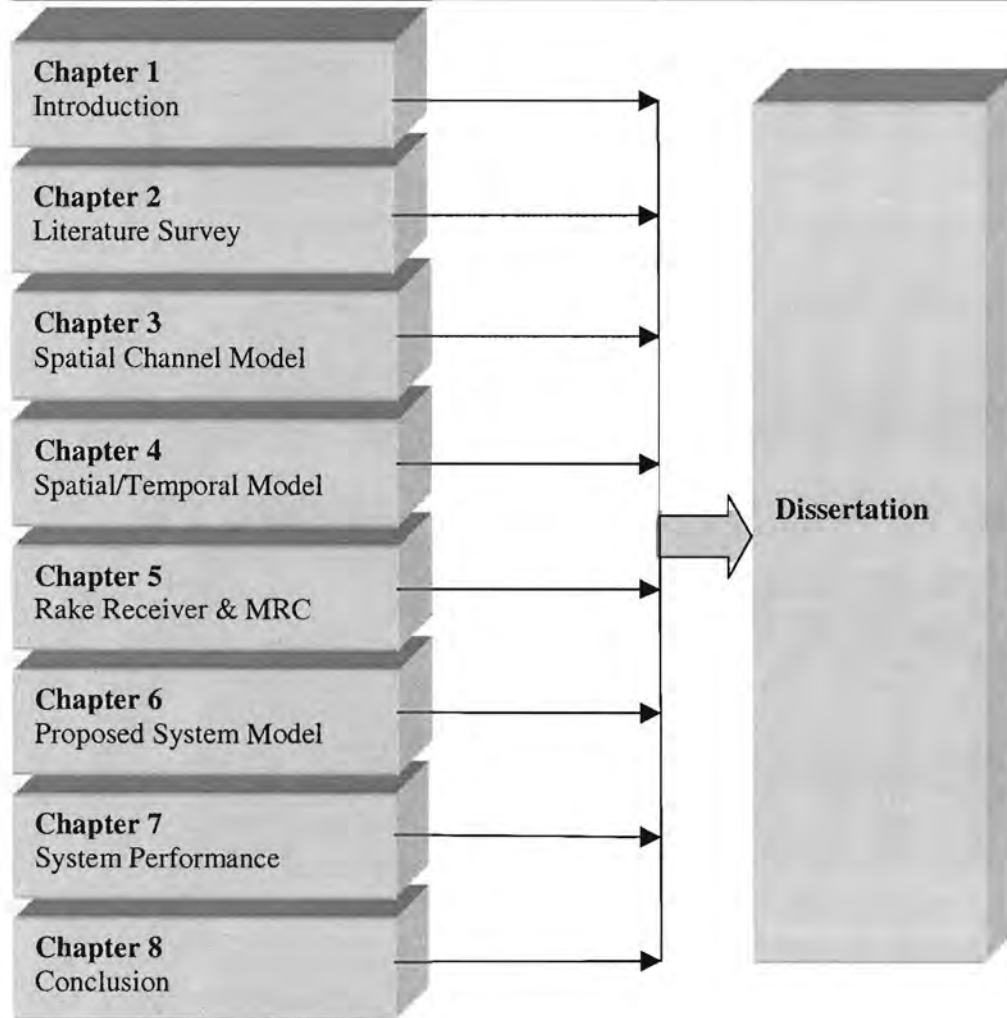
Chapter 1
Introduction

Chapter 2
Literature Survey

Chapter 3
Spatial Channel Model

Chapter 4
Spatial/Temporal Model

Chapter 5
Rake Receiver & MRC

Chapter 6
Proposed System Model

Chapter 7
System Performance

Chapter 8
Conclusion

Dissertation